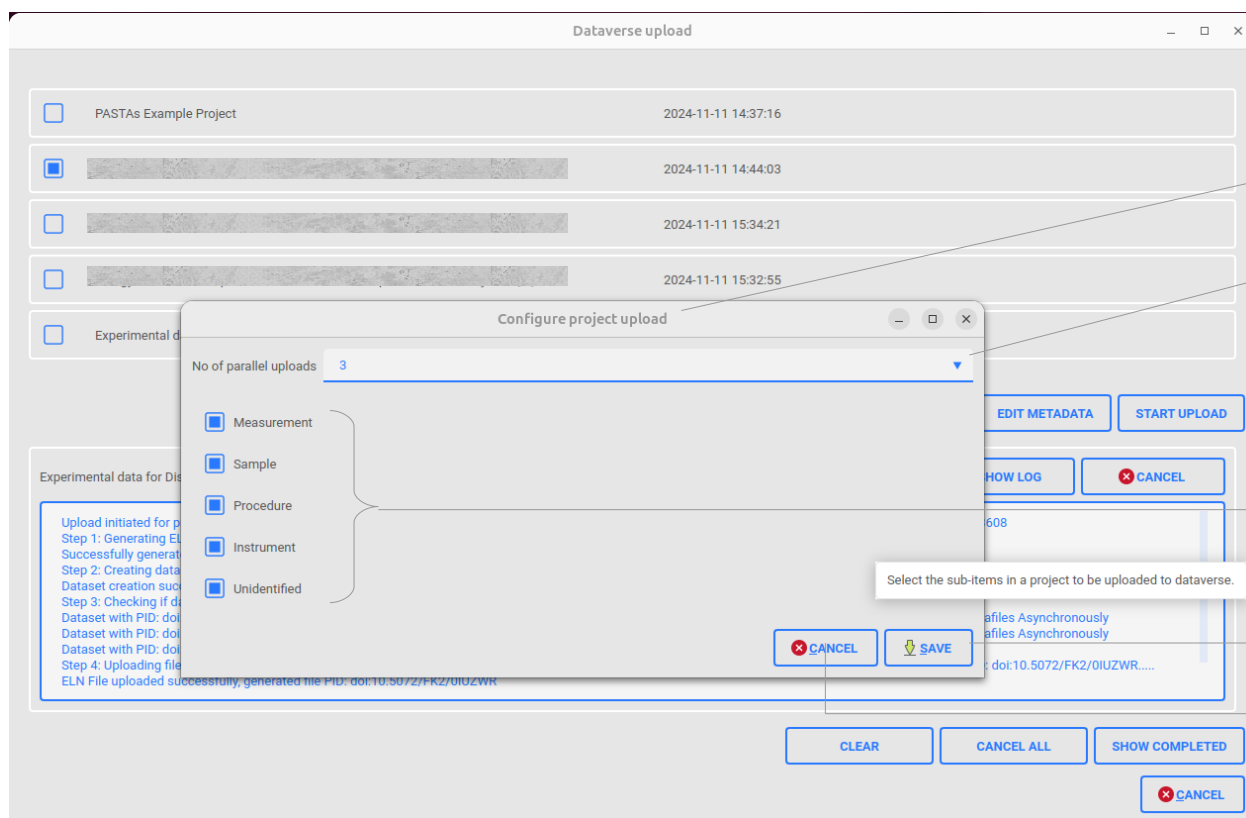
Dataverse upload

PASTAs Example Project 2024-11-11 14:37:16

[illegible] 2024-11-11 14:44:03

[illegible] 2024-11-11 15:34:21

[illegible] 2024-11-11 15:32:55

Experimental d

Configure project upload

No of parallel uploads 3

Measurement
Sample
Procedure
Instrument
Unidentified

CANCEL SAVE

Select the sub-items in a project to be uploaded to dataverse.

EDIT METADATA START UPLOAD

Experimental data for Dis

HOW LOG CANCEL

Upload initiated for p
Step 1: Generating EL
Successfully generat
Step 2: Creating data
Dataset creation succ
Step 3: Checking if d
Dataset with PID: doi
Dataset with PID: doi
Dataset with PID: doi
Step 4: Uploading file
ELN File uploaded successfully, generated file PID: doi:10.5072/FK2/0IUZWR

608
afiles Asynchronously
afiles Asynchronously
: doi:10.5072/FK2/0IUZWR.....

CLEAR CANCEL ALL SHOW COMPLETED

CANCEL